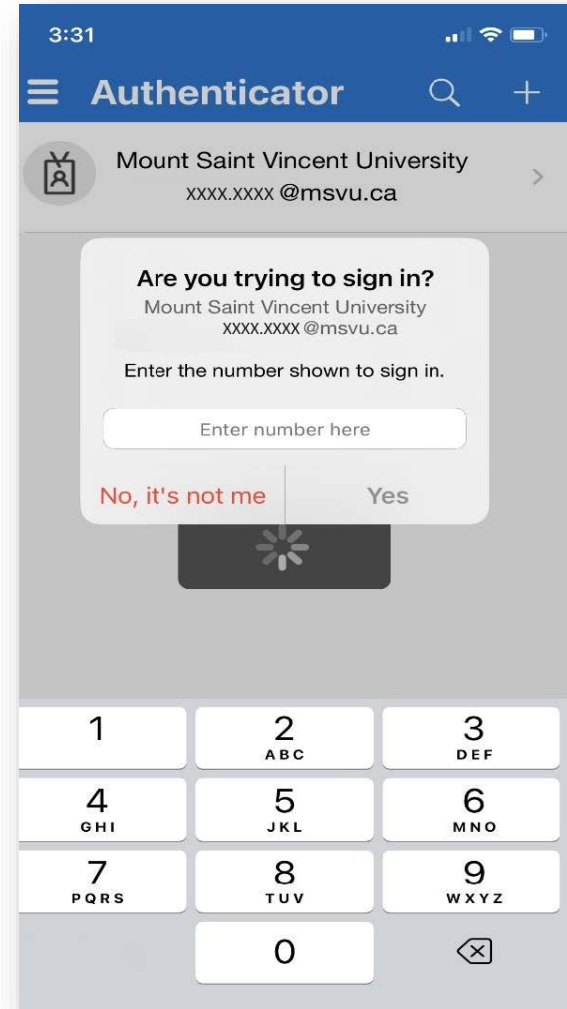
3:31

Authenticator

Mount Saint Vincent University
XXXX.XXXX @msvu.ca

Are you trying to sign in?
Mount Saint Vincent University
XXXX.XXXX @msvu.ca

Enter the number shown to sign in.

Enter number here

No, it's not me

Yes

| 1 | 2 ABC | 3 DEF |
|---|---|---|
| 4 GHI | 5 JKL | 6 MNO |
| 7 PQRS | 8 TUV | 9 WXYZ |
| | 0 | |